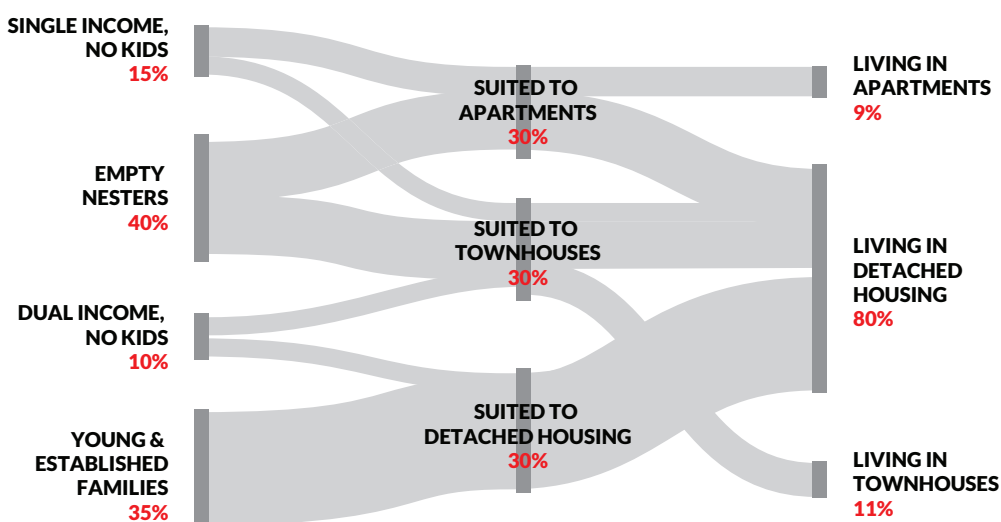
SINGLE INCOME, NO KIDS
15%

EMPTY NESTERS
40%

DUAL INCOME, NO KIDS
10%

YOUNG & ESTABLISHED FAMILIES
35%

SUITED TO APARTMENTS
30%

SUITED TO TOWNHOUSES
30%

SUITED TO DETACHED HOUSING
30%

LIVING IN APARTMENTS
9%

LIVING IN DETACHED HOUSING
80%

LIVING IN TOWNHOUSES
11%